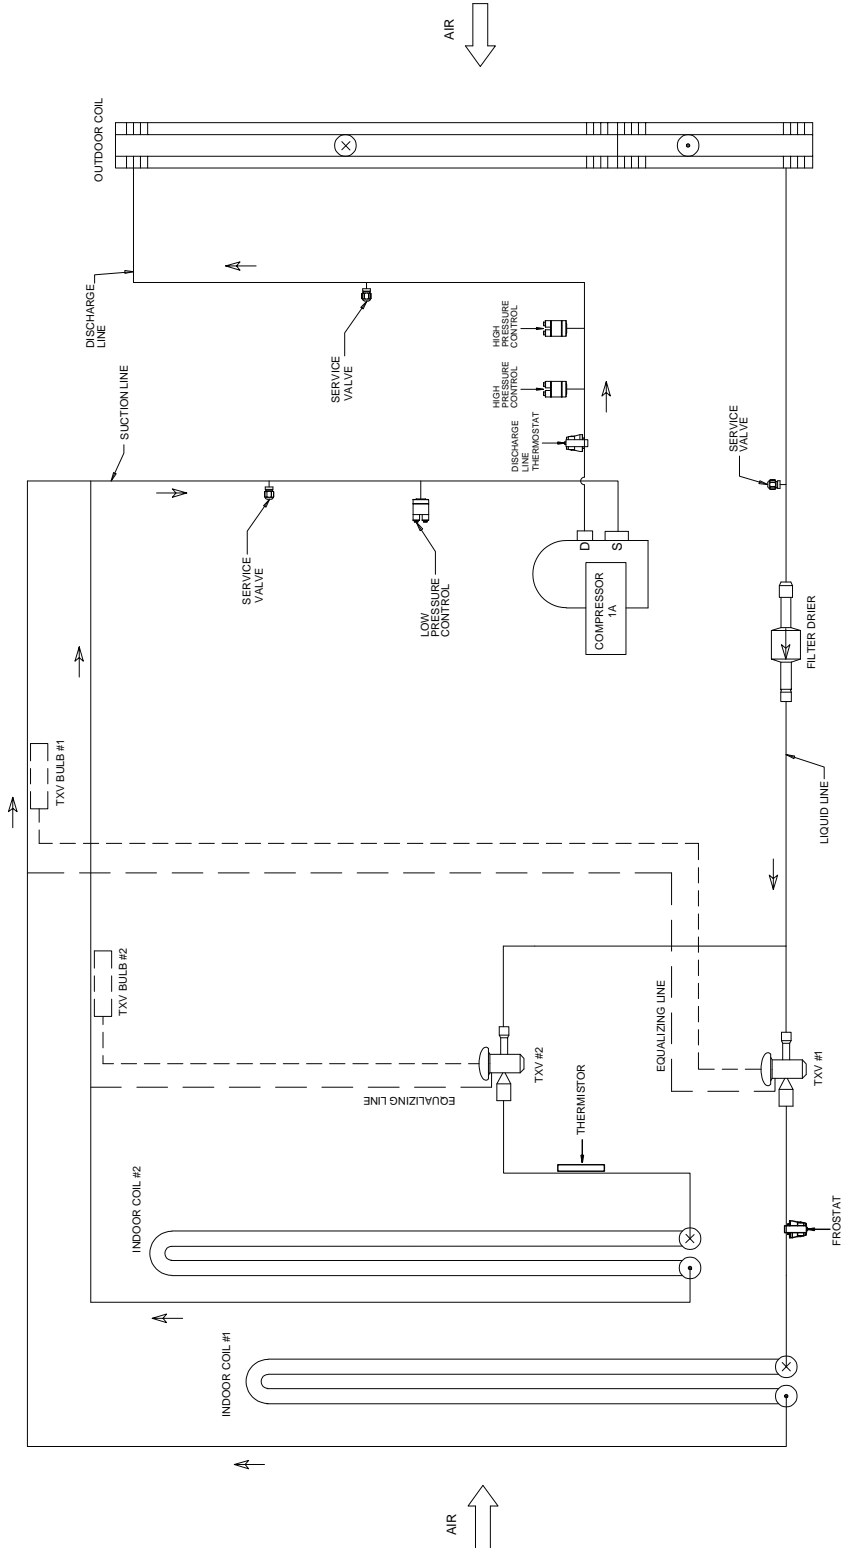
AIR

OUTDOOR COIL

DISCHARGE LINE

SERVICE VALVE

HIGH PRESSURE CONTROL

HIGH PRESSURE CONTROL

DISCHARGE LINE THERMOSTAT

SUCTION LINE

SERVICE VALVE

LOW PRESSURE CONTROL

D

S

COMPRESSOR 1A

SERVICE VALVE

FILTER DRIER

LIQUID LINE

TXV BULB #1

TXV BULB #2

EQUALIZING LINE

TXV #2

EQUALIZING LINE

TXV #1

THERMISTOR

INDOOR COIL #2

FROSTAT

INDOOR COIL #1

AIR